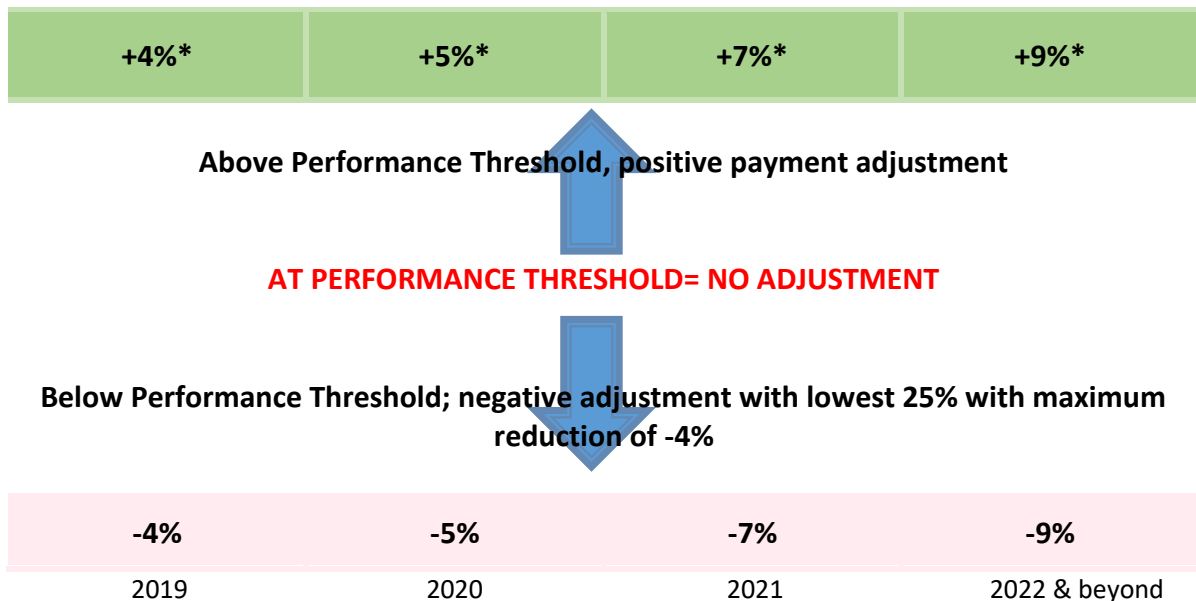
| +4%* | +5%* | +7%* | +9%* |
|---|---|---|---|

Above Performance Threshold, positive payment adjustment

AT PERFORMANCE THRESHOLD= NO ADJUSTMENT

Below Performance Threshold; negative adjustment with lowest 25% with maximum reduction of -4%

| -4% | -5% | -7% | -9% |
|---|---|---|---|
| 2019 | 2020 | 2021 | 2022 & beyond |